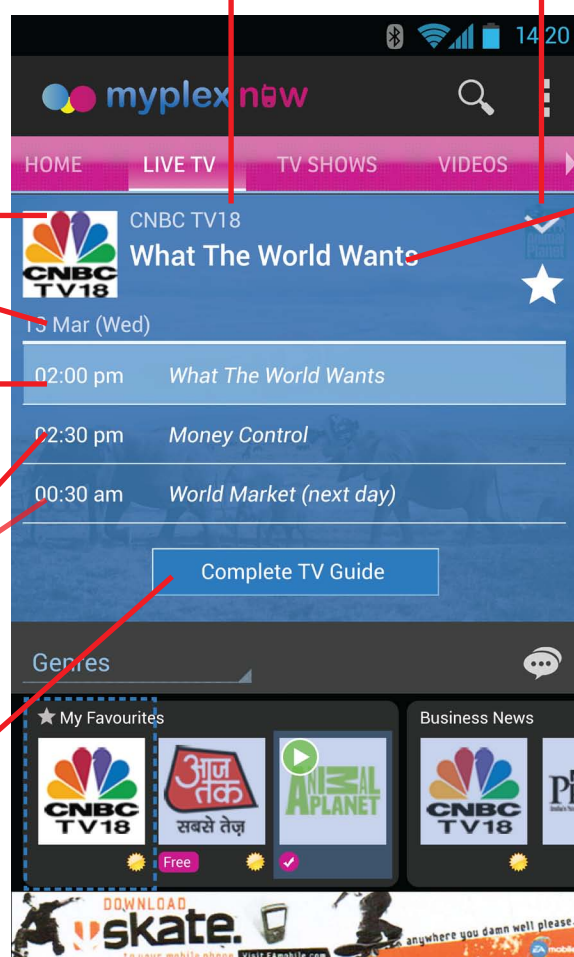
14:20

myplex now

HOME LIVE TV TV SHOWS VIDEOS

CNBC TV18
CNBC TV18
What The World Wants

13 Mar (Wed)

02:00 pm What The World Wants
02:30 pm Money Control
00:30 am World Market (next day)

Complete TV Guide

Genres

My Favourites
CNBC TV18
आज तक सबसे तेज़
Free
ANIMAL PLANET

Business News
CNBC TV18

DOWNLOAD skate.
anywhere you damn well please.
Visit EAmobile.com